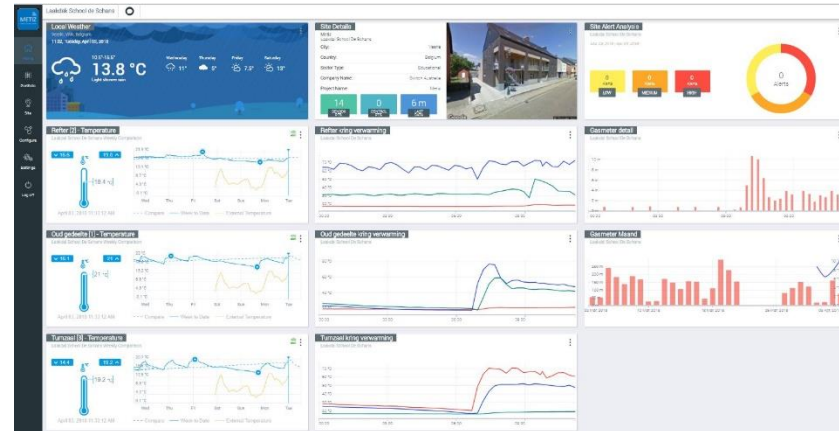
Laakdal School de Schans

Local Weather
Wednesday Thursday Friday Saturday
13.8 °C
Light shower rain
11° 7.5° 18°

Site Details
City: Vorst
Country: Belgium
Sector Type: Educational
Company Name:
14
0
6 m

Site Alert Analysis
0
0
0
LOW
MEDIUM
HIGH
0
Alerts

Refter [2] - Temperature
Laakdal School De Schans
16.1
22.0
18.4 °C
Wed Thu Fri Sat Sun Mon Tue

Refter kring verwarming
Laakdal School De Schans

Gasmeter detail
Laakdal School De Schans

Oud gedeelte [1] - Temperature
Laakdal School De Schans
16.1
21
21 °C
Wed Thu Fri Sat Sun Mon Tue

Oud gedeelte kring verwarming
Laakdal School De Schans

Gasmeter Maand
Laakdal School De Schans

Turnzaal [3] - Temperature
Laakdal School De Schans
14.4
19.2
19.2 °C
Wed Thu Fri Sat Sun Mon Tue

Turnzaal kring verwarming
Laakdal School De Schans